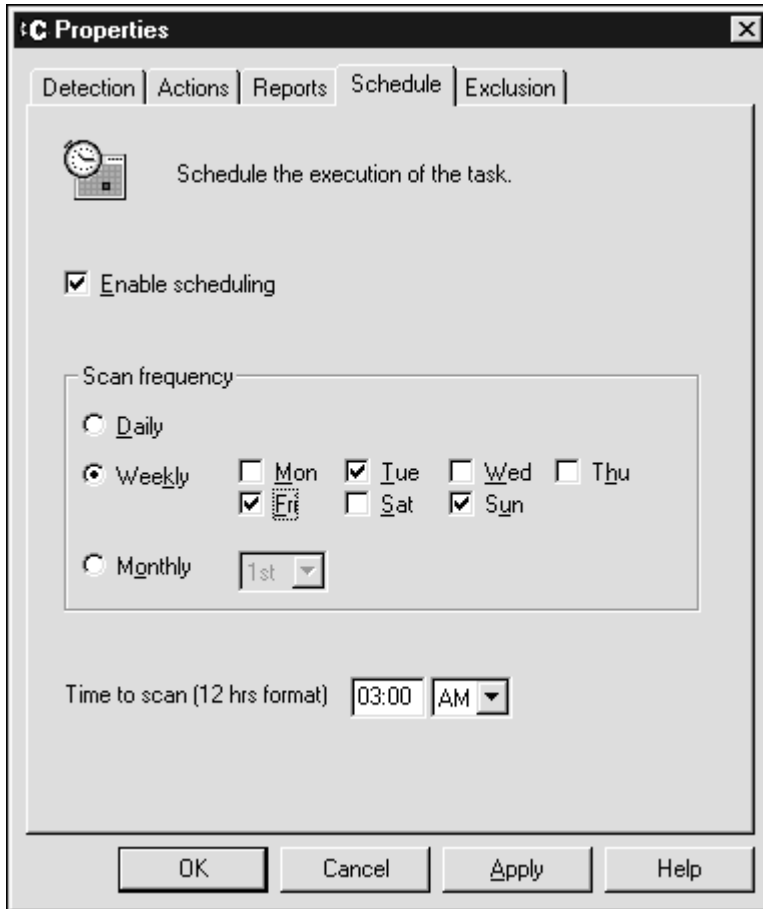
:C Properties

Detection | Actions | Reports | Schedule | Exclusion

Schedule the execution of the task.

Enable scheduling

Scan frequency

Daily

Weekly Mon Tue Wed Thu
Fri Sat Sun

Monthly 1st

Time to scan (12 hrs format) 03:00 AM

OK Cancel Apply Help